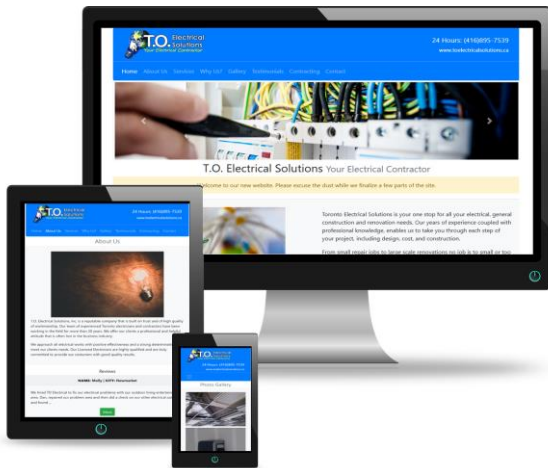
T.O. Electrical Solutions Your Electrical Contractor

24 Hours: (416)895-7539
www.toelectricalsolutions.ca

Home About Us Services Why Us? Gallery Testimonials Contracting Contact

T.O. Electrical Solutions Your Electrical Contractor

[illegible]elcome to our new website. Please excuse the dust while we finalize a few parts of the site.

Toronto Electrical Solutions is your one stop for all your electrical, general construction and renovation needs. Our years of experience coupled with professional knowledge, enables us to take you through each step of your project, including design, cost, and construction.

From small repair jobs to large scale renovations no job is to small or too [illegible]

T.O. Electrical Solutions

24 Hours: (416)895-7539

About Us

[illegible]

Reviews

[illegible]

T.O. Electrical Solutions

Photo Gallery